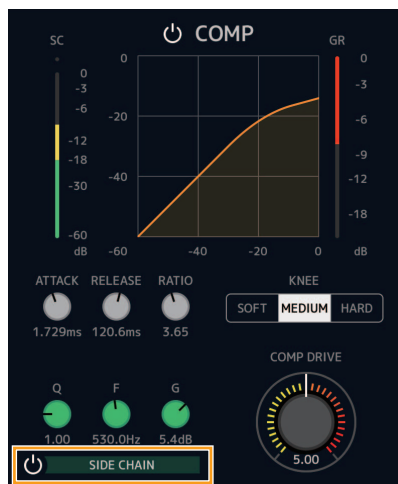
COMP

SC
0
-3
-6
-12
-18
-30
-60
dB

0
-20
-40
-60
-40
-20
0

GR
0
-3
-6
-9
-12
-18
dB

ATTACK
1.729ms
RELEASE
120.6ms
RATIO
3.65

KNEE
SOFT
MEDIUM
HARD

COMP DRIVE
5.00

Q
1.00
F
530.0Hz
G
5.4dB

SIDE CHAIN